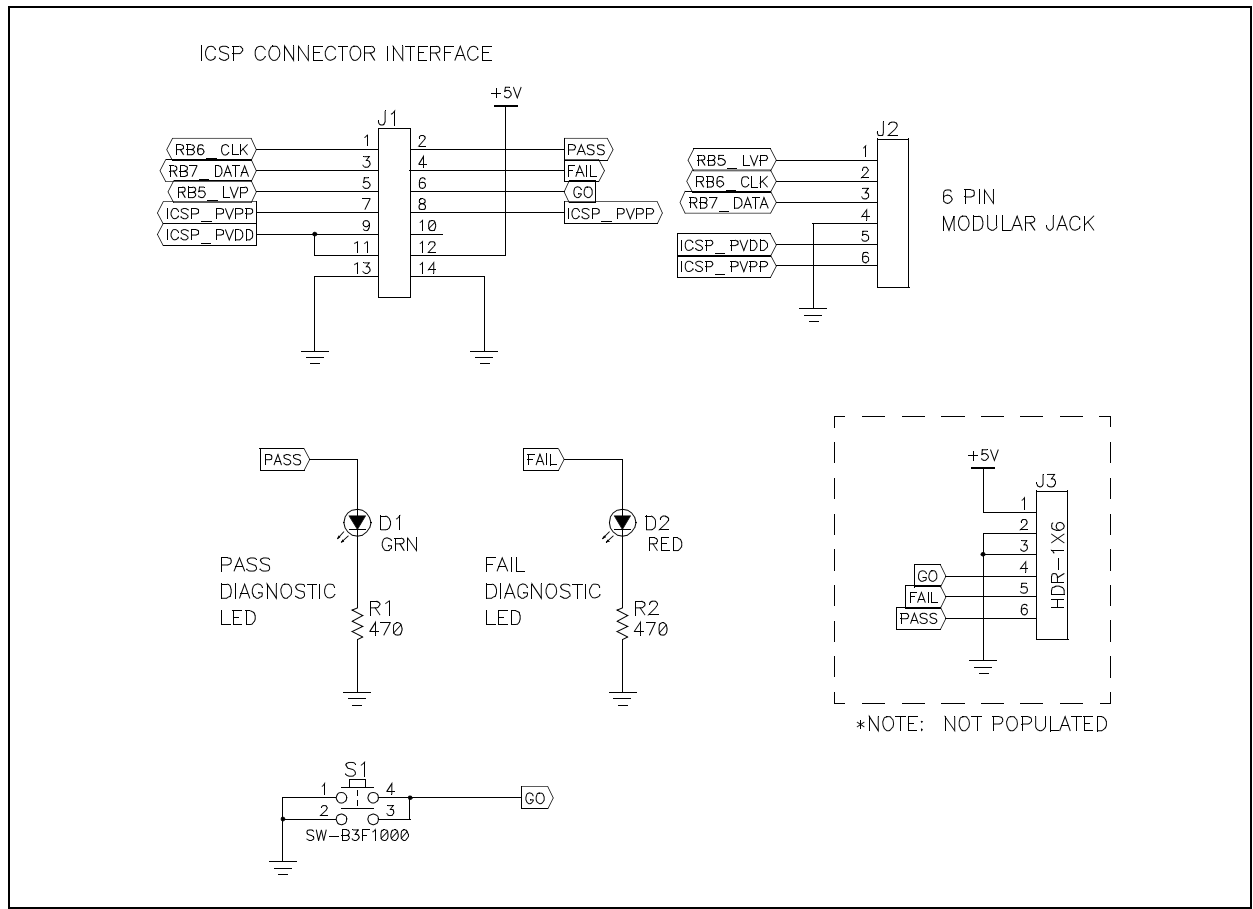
ICSP CONNECTOR INTERFACE

+5V

J1

RB6_CLK 1 2 PASS
RB7_DATA 3 4 FAIL
RB5_LVP 5 6 GO
ICSP_PVPP 7 8 ICSP_PVPP
ICSP_PVDD 9 10
11 12
13 14

J2

RB5_LVP 1
RB6_CLK 2
RB7_DATA 3
4
ICSP_PVDD 5
ICSP_PVPP 6

6 PIN
MODULAR JACK

PASS

D1
GRN

PASS
DIAGNOSTIC
LED

R1
470

FAIL

D2
RED

FAIL
DIAGNOSTIC
LED

R2
470

+5V

J3

1
2
3
GO 4
FAIL 5
PASS 6

HDR-1X6

*NOTE: NOT POPULATED

S1
1 4
2 3
SW-B3F1000

GO